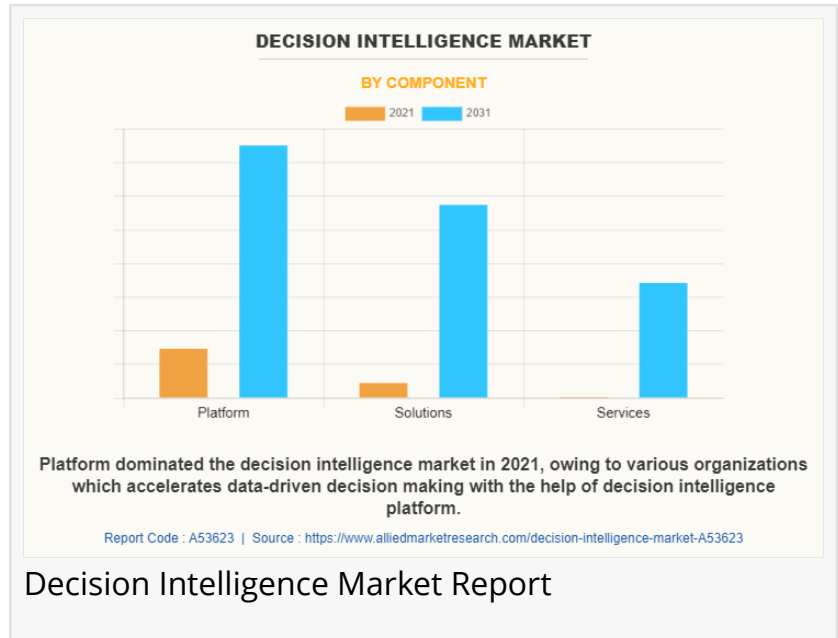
DECISION INTELLIGENCE MARKET

BY COMPONENT

2021 2031

Platform

Solutions

Services

Platform dominated the decision intelligence market in 2021, owing to various organizations which accelerates data-driven decision making with the help of decision intelligence platform.

Report Code : A53623 | Source : https://www.alliedmarketresearch.com/decision-intelligence-market-A53623

Decision Intelligence Market Report